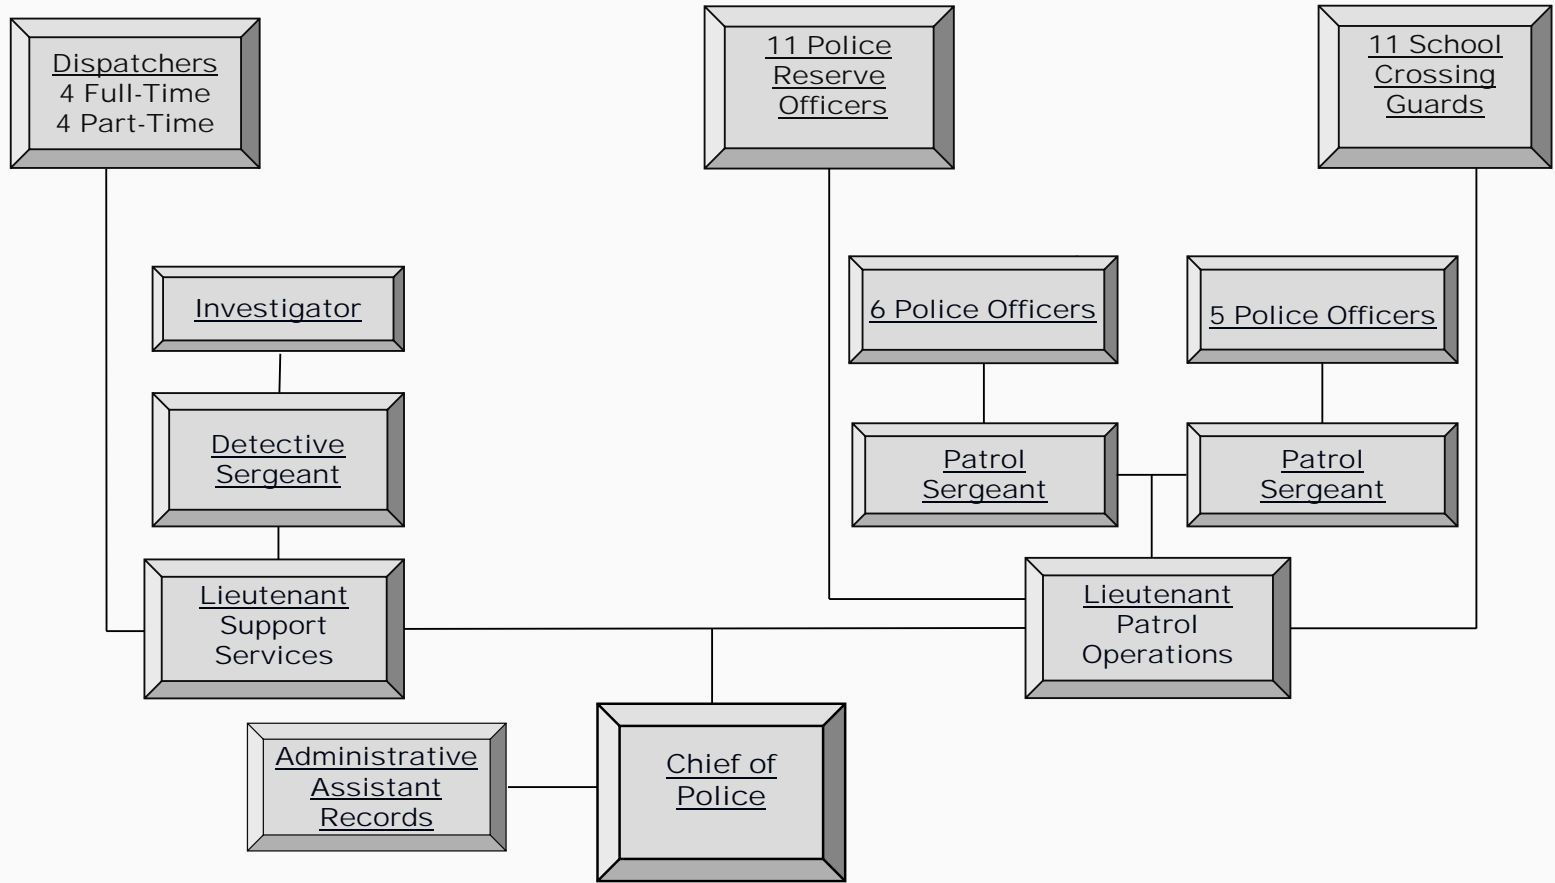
Dispatchers
4 Full-Time
4 Part-Time

11 Police Reserve Officers

11 School Crossing Guards

Investigator

6 Police Officers

5 Police Officers

Detective Sergeant

Patrol Sergeant

Patrol Sergeant

Lieutenant
Support Services

Lieutenant
Patrol Operations

Administrative Assistant Records

Chief of Police